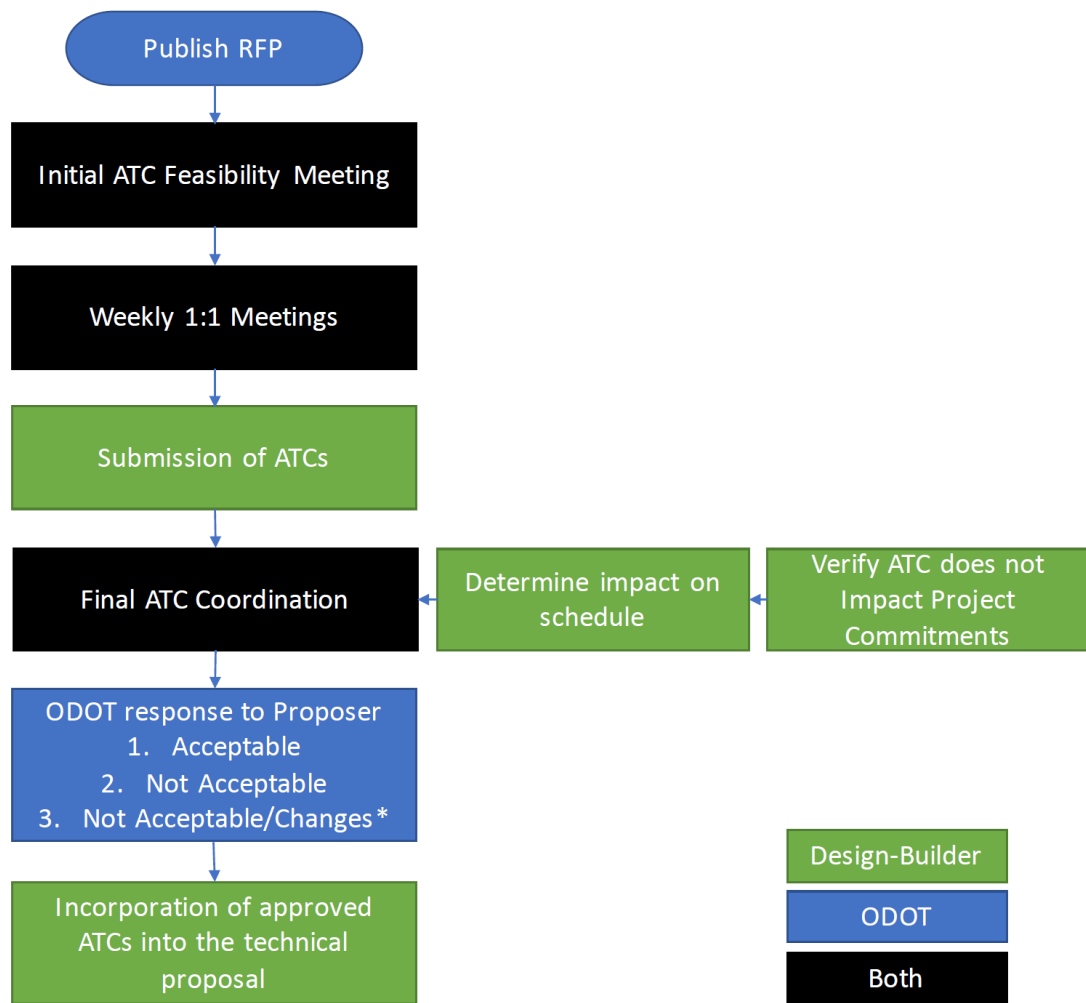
Publish RFP

Initial ATC Feasibility Meeting

Weekly 1:1 Meetings

Submission of ATCs

Final ATC Coordination

Determine impact on schedule

Verify ATC does not Impact Project Commitments

ODOT response to Proposer
1. Acceptable
2. Not Acceptable
3. Not Acceptable/Changes*

Incorporation of approved ATCs into the technical proposal

Design-Builder

ODOT

Both